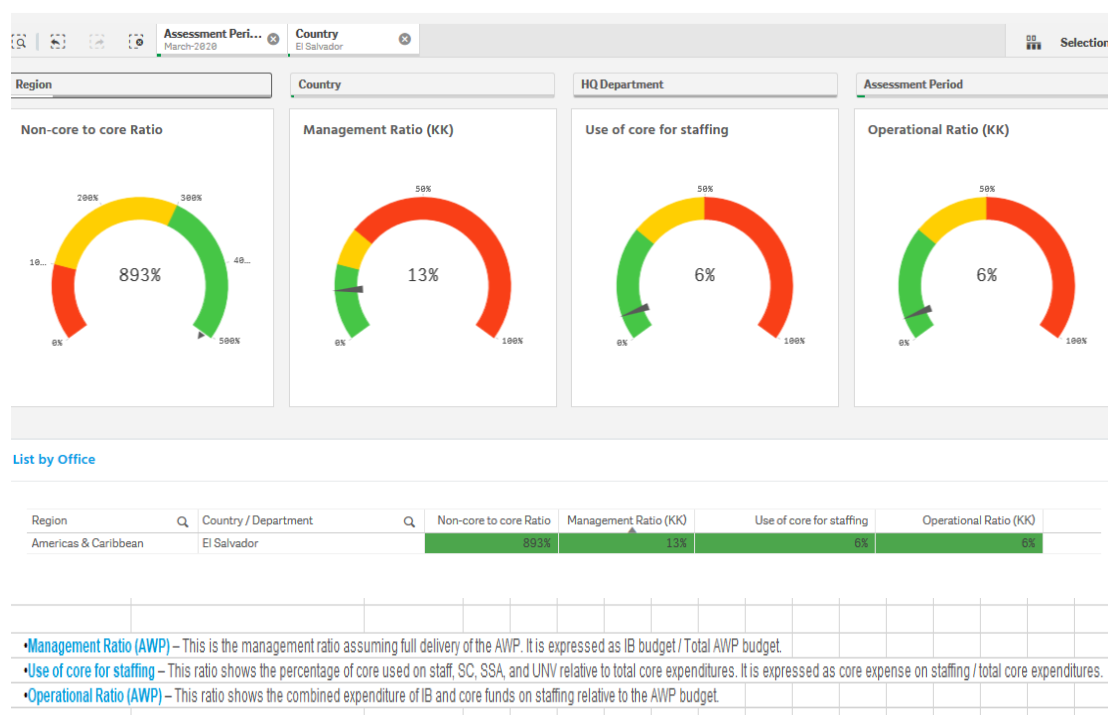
Assessment Peri...
March-2020

Country
El Salvador

Selection

Region

Country

HQ Department

Assessment Period

Non-core to core Ratio

200%
300%
10...
40...
893%
0%
500%

Management Ratio (KK)

50%
13%
0%
100%

Use of core for staffing

50%
6%
0%
100%

Operational Ratio (KK)

50%
6%
0%
100%

List by Office

| Region | Country / Department | Non-core to core Ratio | Management Ratio (KK) | Use of core for staffing | Operational Ratio (KK) |
|---|---|---|---|---|---|
| Americas & Caribbean | El Salvador | 893% | 13% | 6% | 6% |

•Management Ratio (AWP) – This is the management ratio assuming full delivery of the AWP. It is expressed as IB budget / Total AWP budget.

•Use of core for staffing – This ratio shows the percentage of core used on staff, SC, SSA, and UNV relative to total core expenditures. It is expressed as core expense on staffing / total core expenditures.

•Operational Ratio (AWP) – This ratio shows the combined expenditure of IB and core funds on staffing relative to the AWP budget.